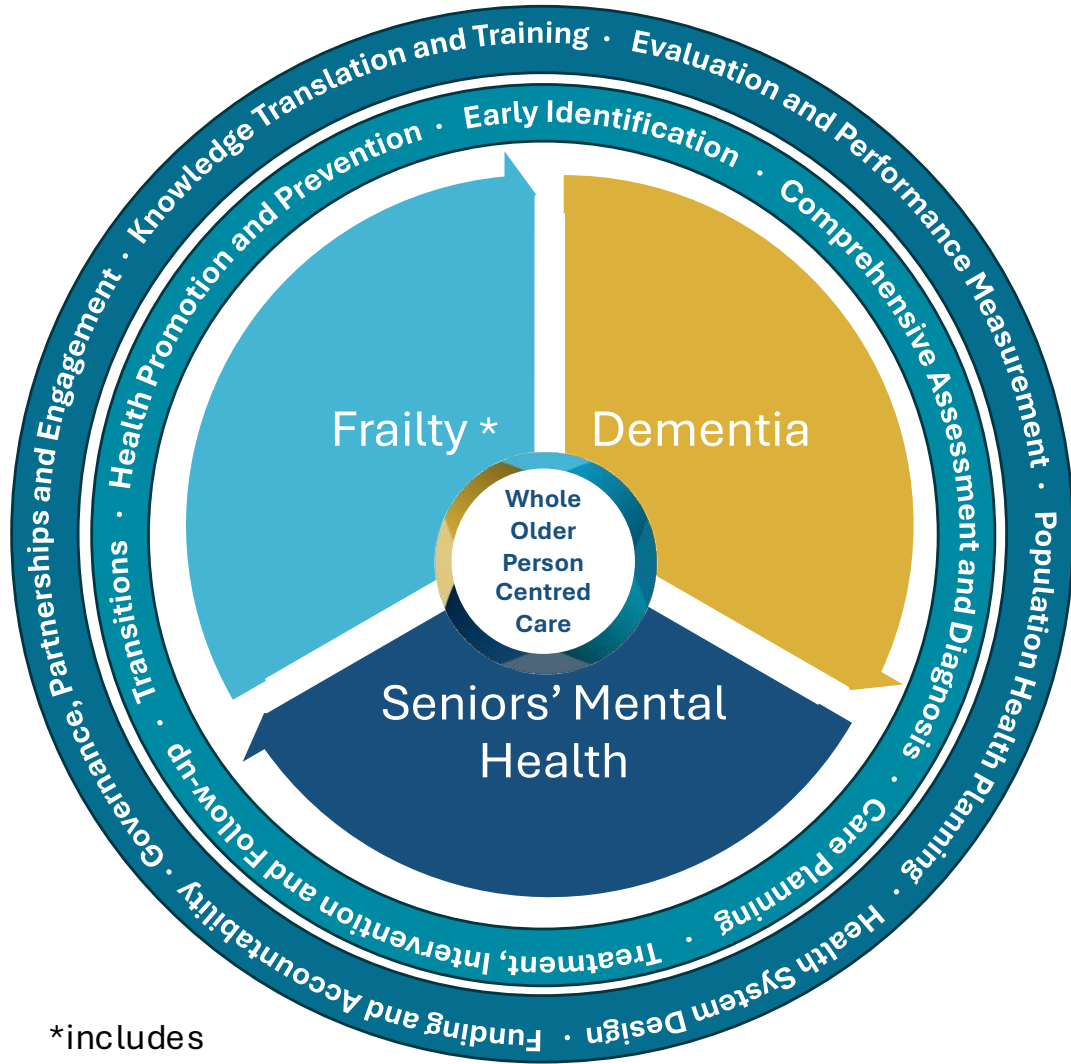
Knowledge Translation and Training · Evaluation and Performance Measurement · Population Health Planning · Health System Design · Funding and Accountability · Governance, Partnerships and Engagement ·

Early Identification · Comprehensive Assessment and Diagnosis · Care Planning · Treatment, Intervention and Follow-up · Transitions · Health Promotion and Prevention ·

Frailty *

Dementia

Seniors' Mental Health

Whole Older Person Centred Care

*includes